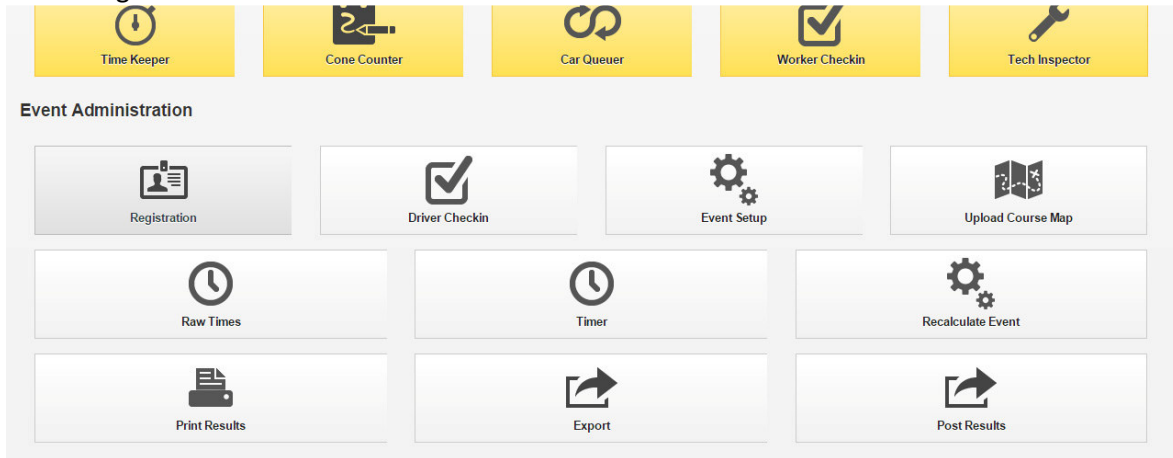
Time Keeper

Cone Counter

Car Queuer

Worker Checkin

Tech Inspector

Event Administration

Registration

Driver Checkin

Event Setup

Upload Course Map

Raw Times

Timer

Recalculate Event

Print Results

Export

Post Results